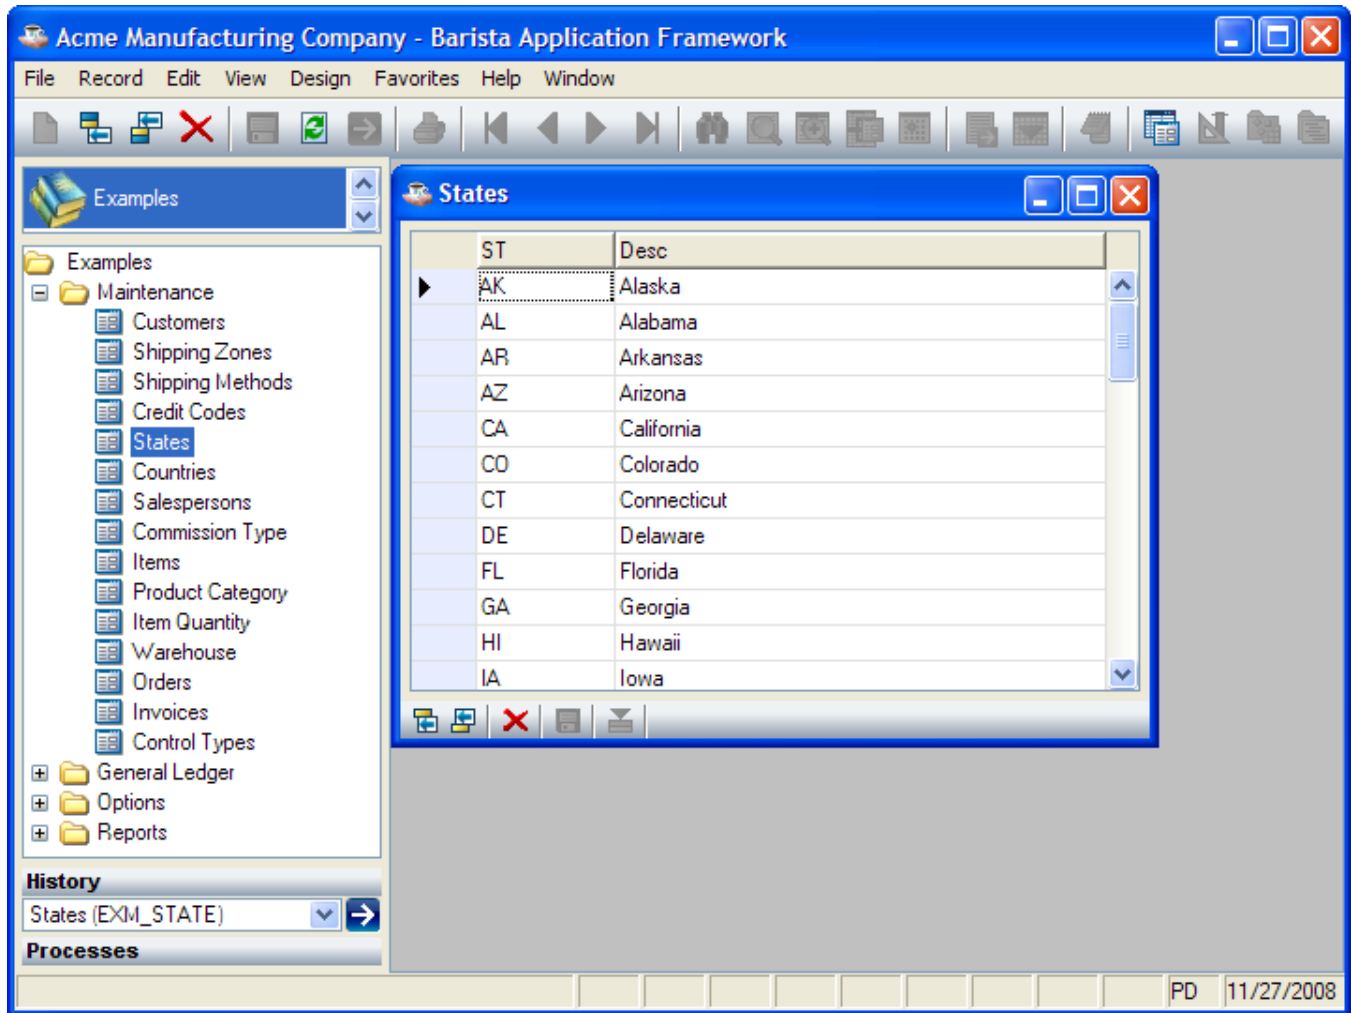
Acme Manufacturing Company - Barista Application Framework

File Record Edit View Design Favorites Help Window

Examples

Examples
Maintenance
Customers
Shipping Zones
Shipping Methods
Credit Codes
States
Countries
Salespersons
Commission Type
Items
Product Category
Item Quantity
Warehouse
Orders
Invoices
Control Types
General Ledger
Options
Reports

History
States (EXM_STATE)
Processes

States

| ST | Desc |
|---|---|
| AK | Alaska |
| AL | Alabama |
| AR | Arkansas |
| AZ | Arizona |
| CA | California |
| CO | Colorado |
| CT | Connecticut |
| DE | Delaware |
| FL | Florida |
| GA | Georgia |
| HI | Hawaii |
| IA | Iowa |

PD 11/27/2008